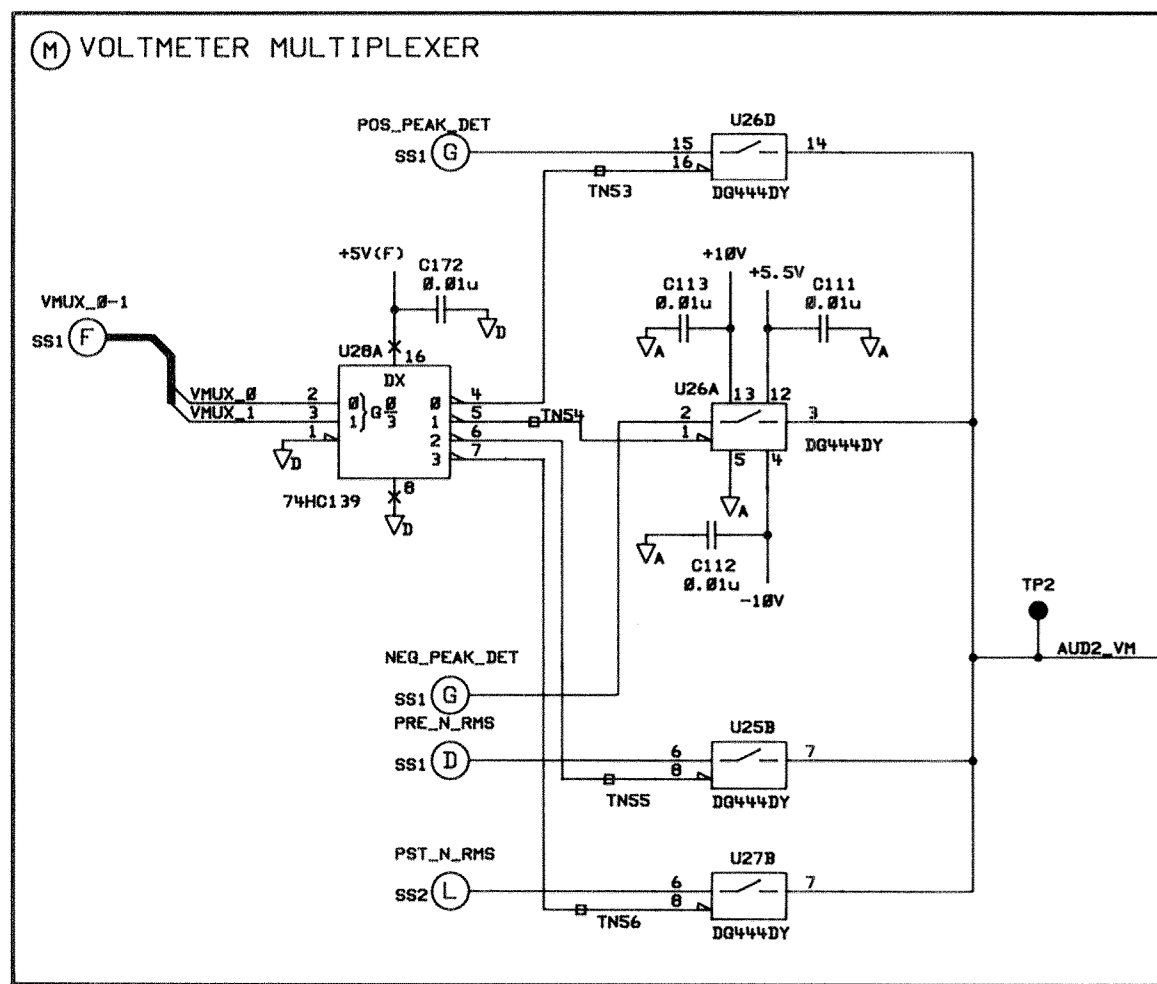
M VOLTMETER MULTIPLEXER

POS_PEAK_DET
SS1 G
U26D
15
16
14
TN53
DG444DY

+5V(F)
C172
Ø.Ø1u
D

VMUX_Ø-1
SS1 F
VMUX_Ø
VMUX_1
2
3
1
D
U28A
16
DX
Ø
1
G $\frac{Ø}{3}$
Ø
1
2
3
4
5
6
7
8
74HC139
D
TN54

+1ØV
+5.5V
C113
Ø.Ø1u
C111
Ø.Ø1u
A
A
U26A
13
12
2
1
3
5
4
DG444DY
A
A
C112
Ø.Ø1u
-1ØV

TP2
AUD2_VM

NEG_PEAK_DET
SS1 G
PRE_N_RMS
SS1 D
U25B
6
8
7
TN55
DG444DY

PST_N_RMS
SS2 L
U27B
6
8
7
TN56
DG444DY